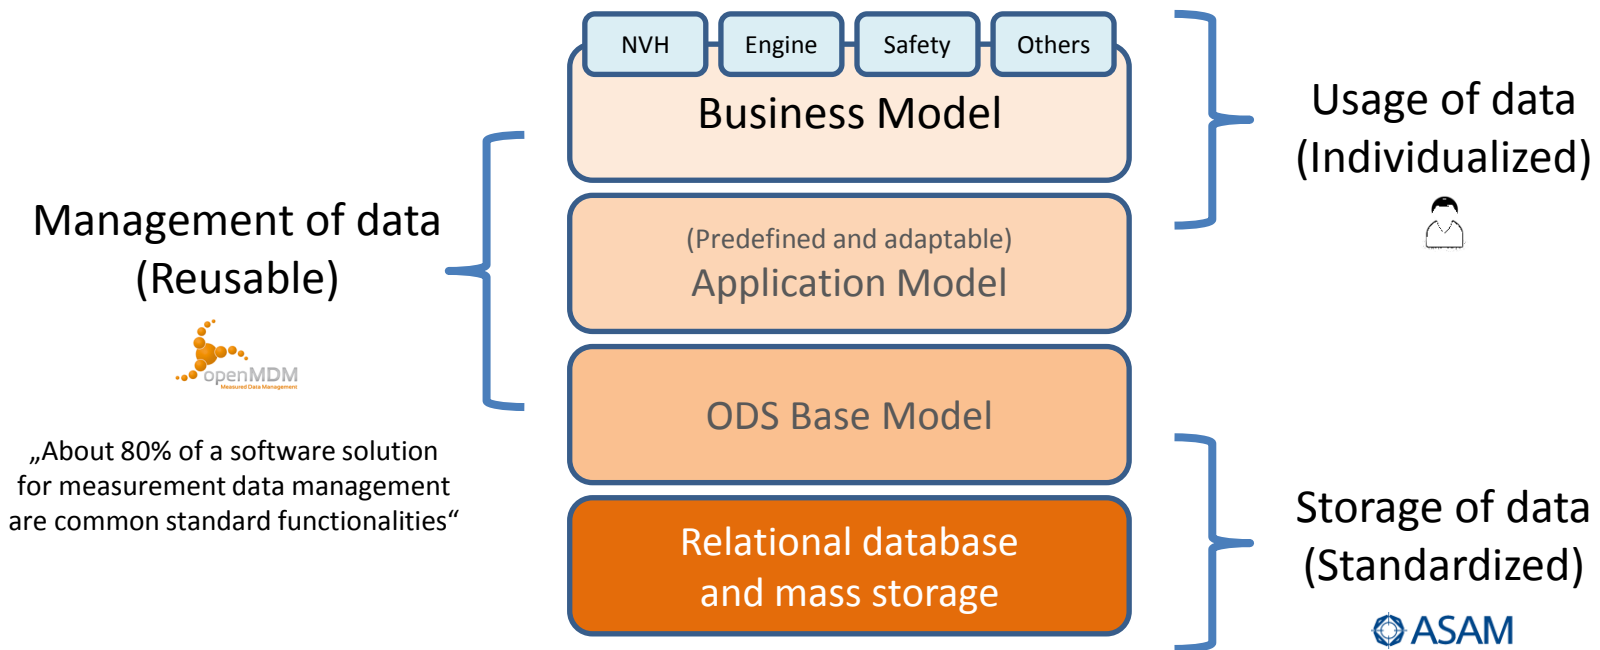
NVH
Engine
Safety
Others
Business Model

Usage of data (Individualized)

Management of data (Reusable)

openMDM
Measured Data Management

(Predefined and adaptable)
Application Model

ODS Base Model

„About 80% of a software solution for measurement data management are common standard functionalities“

Relational database and mass storage

Storage of data (Standardized)

ASAM